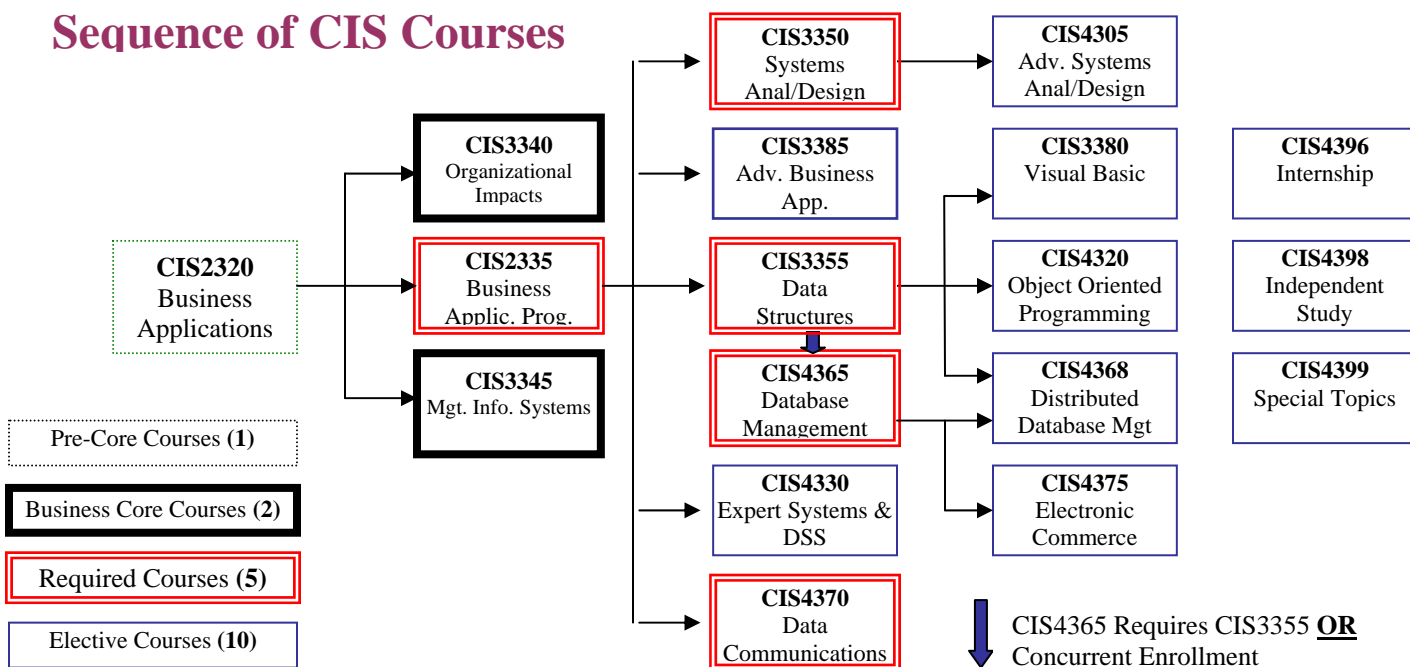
Sequence of CIS Courses

CIS2320
Business Applications

CIS3340
Organizational Impacts

CIS2335
Business Applic. Prog.

CIS3345
Mgt. Info. Systems

CIS3350
Systems Anal/Design

CIS3385
Adv. Business App.

CIS3355
Data Structures

CIS4365
Database Management

CIS4330
Expert Systems & DSS

CIS4370
Data Communications

CIS4305
Adv. Systems Anal/Design

CIS3380
Visual Basic

CIS4320
Object Oriented Programming

CIS4368
Distributed Database Mgt

CIS4375
Electronic Commerce

CIS4396
Internship

CIS4398
Independent Study

CIS4399
Special Topics

Pre-Core Courses (**1**)

Business Core Courses (**2**)

Required Courses (**5**)

Elective Courses (**10**)

CIS4365 Requires CIS3355 **OR** Concurrent Enrollment